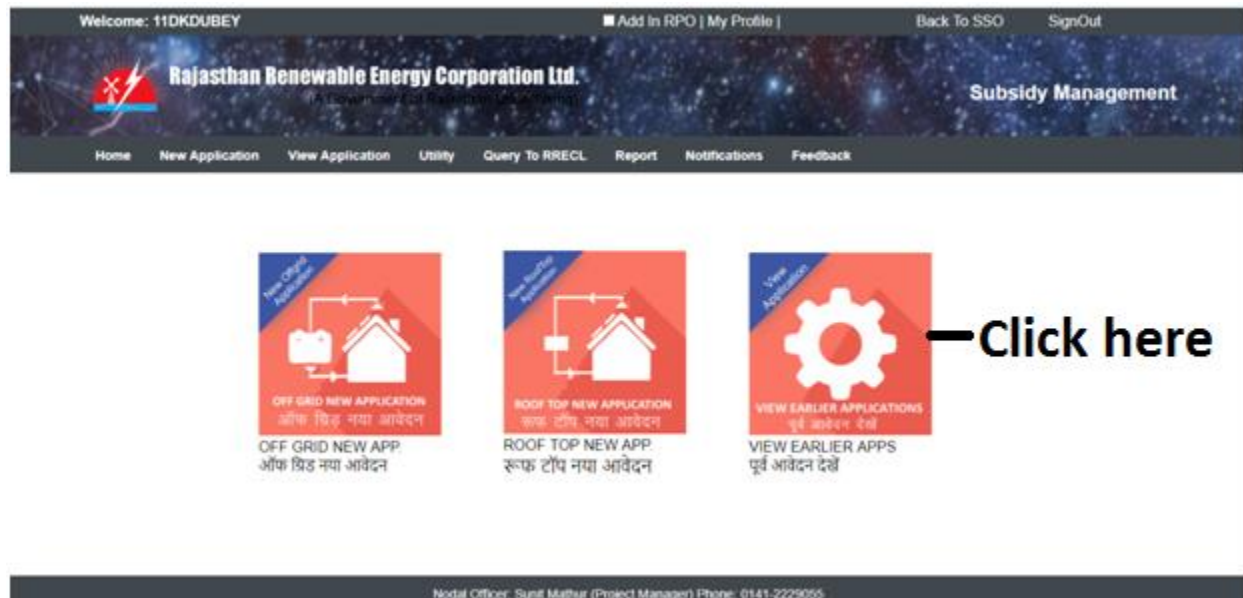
Welcome: 11DKDUBEY

Add In RPO | My Profile |

Back To SSO

SignOut

Rajasthan Renewable Energy Corporation Ltd.

(A Government of Rajasthan Undertaking)

Subsidy Management

Home New Application View Application Utility Query To RRECL Report Notifications Feedback

New Offgrid Application

OFF GRID NEW APPLICATION
ऑफ ग्रिड नया आवेदन

OFF GRID NEW APP
ऑफ ग्रिड नया आवेदन

New RoofTop Application

ROOF TOP NEW APPLICATION
रूफ टॉप नया आवेदन

ROOF TOP NEW APP
रूफ टॉप नया आवेदन

View Application

VIEW EARLIER APPLICATIONS
पूर्व आवेदन देखें

VIEW EARLIER APPS
पूर्व आवेदन देखें

Click here

Nodal Officer: Sumit Mathur (Project Manager) Phone: 0141-2229055